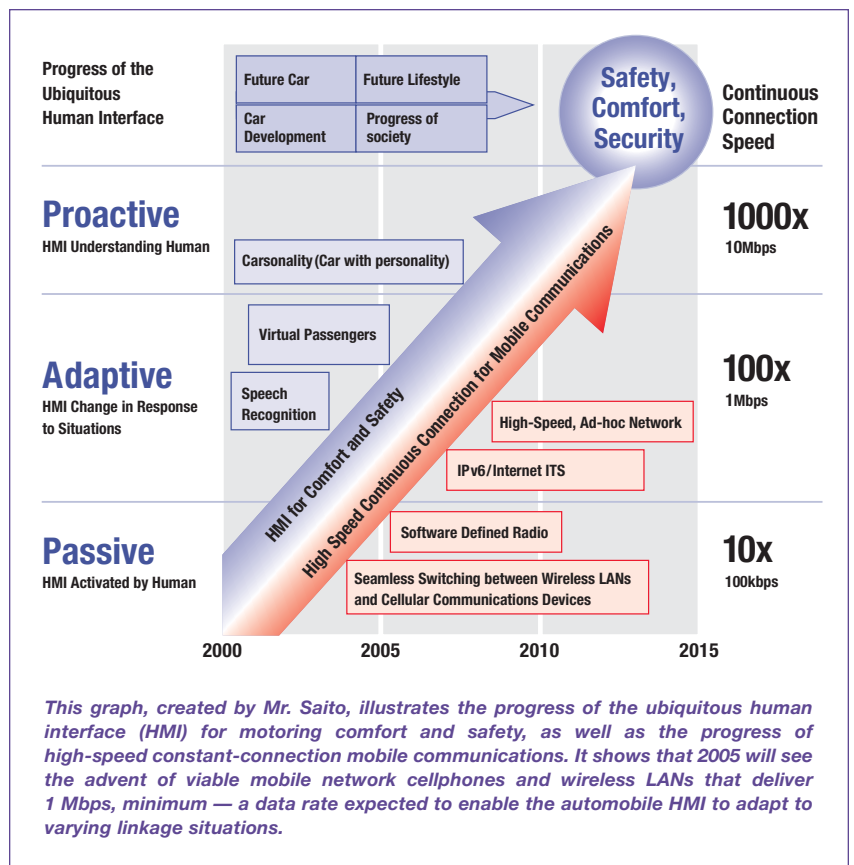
Progress of the Ubiquitous Human Interface

Future Car

Future Lifestyle

Car Development

Progress of society

Safety, Comfort, Security

Continuous Connection Speed

Proactive
HMI Understanding Human

1000x
10Mbps

Carsonality (Car with personality)

Virtual Passengers

Adaptive
HMI Change in Response to Situations

100x
1Mbps

Speech Recognition

HMI for Comfort and Safety

High Speed Continuous Connection for Mobile Communications

High-Speed, Ad-hoc Network

IPv6/Internet ITS

Passive
HMI Activated by Human

10x
100kbps

Software Defined Radio

Seamless Switching between Wireless LANs and Cellular Communications Devices

2000

2005

2010

2015

This graph, created by Mr. Saito, illustrates the progress of the ubiquitous human interface (HMI) for motoring comfort and safety, as well as the progress of high-speed constant-connection mobile communications. It shows that 2005 will see the advent of viable mobile network cellphones and wireless LANs that deliver 1 Mbps, minimum — a data rate expected to enable the automobile HMI to adapt to varying linkage situations.